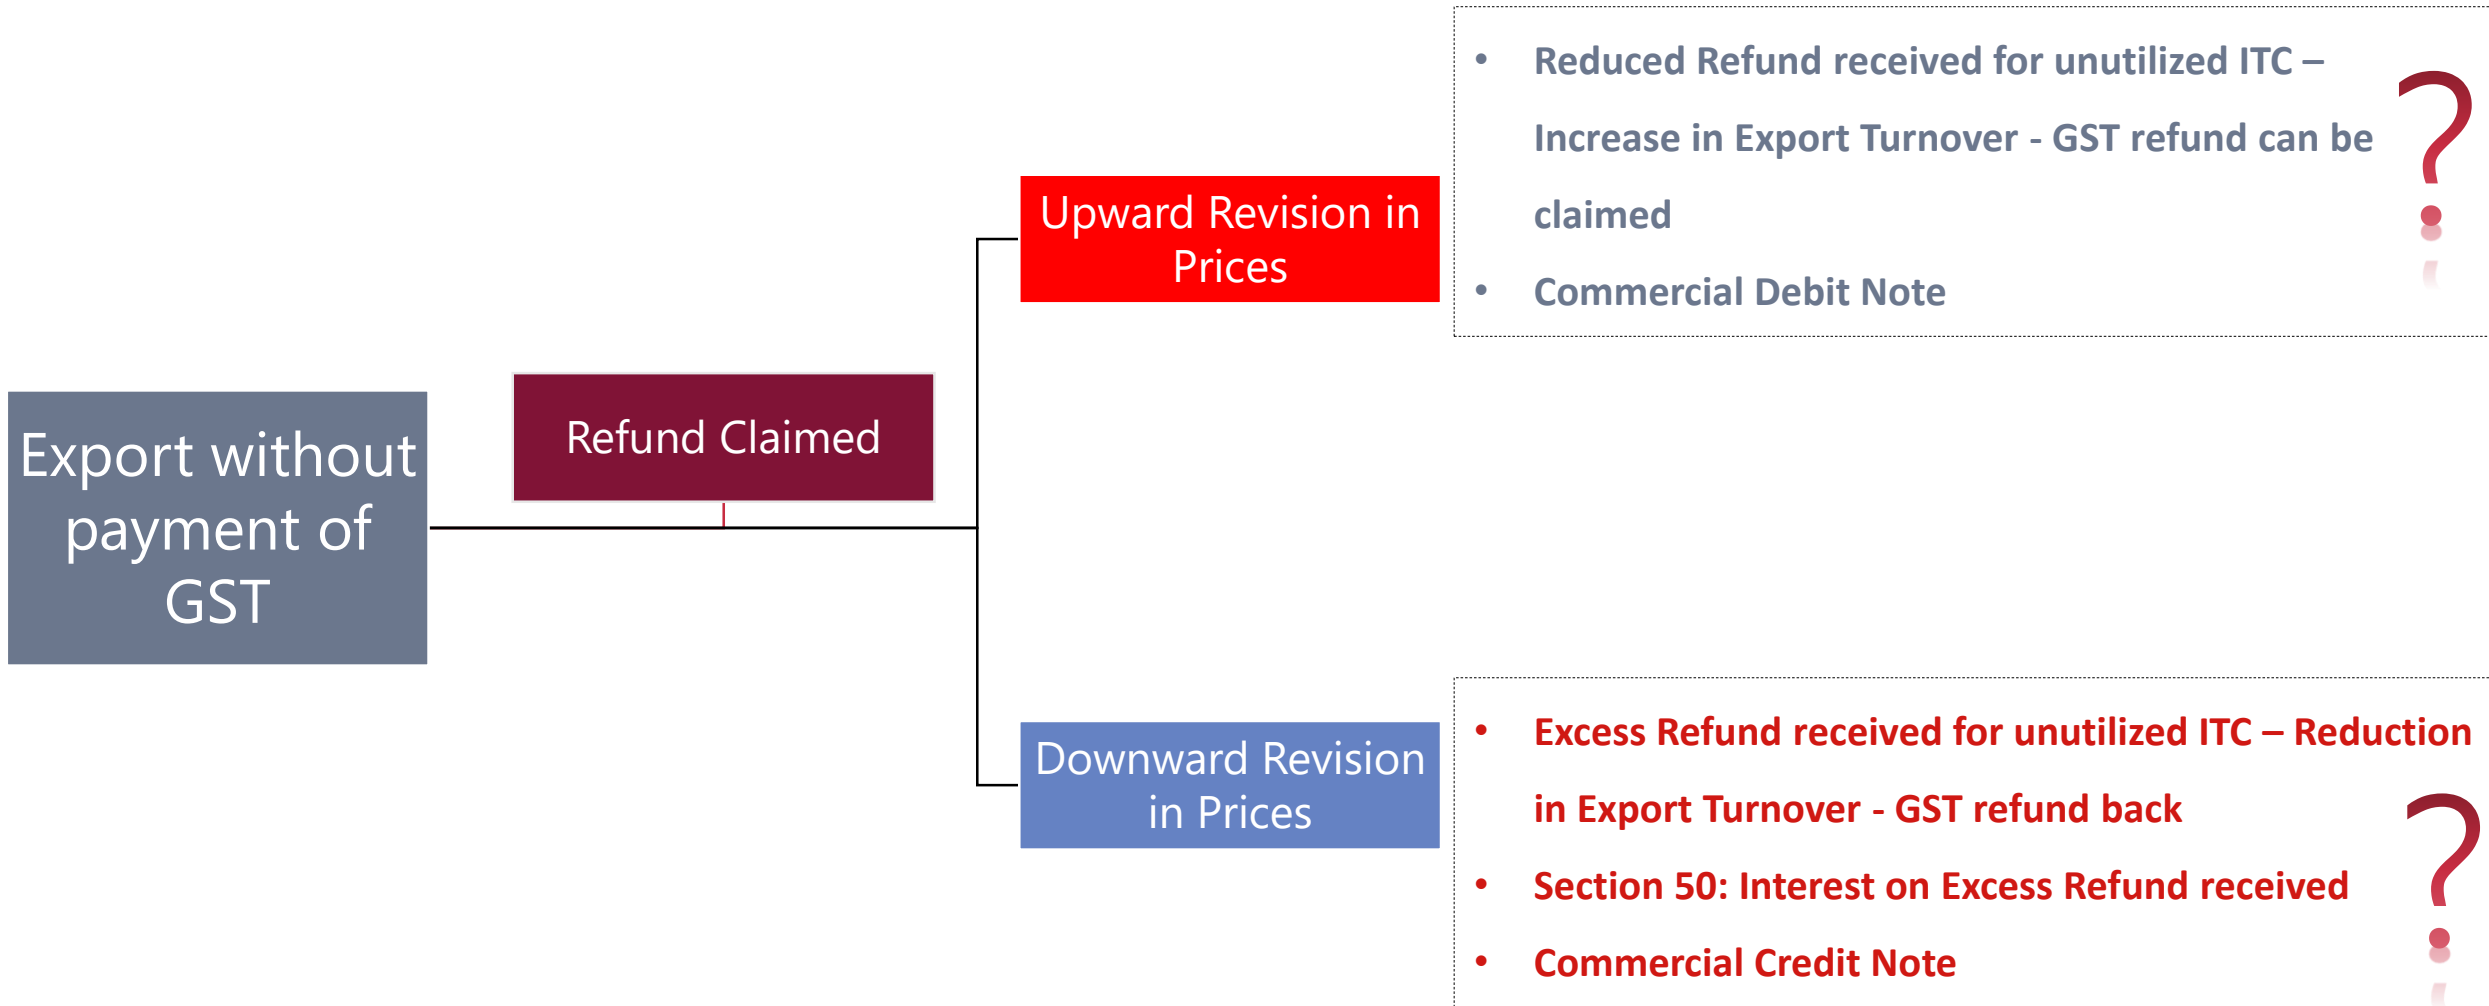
Export without payment of GST

Refund Claimed

Upward Revision in Prices

- Reduced Refund received for unutilized ITC – Increase in Export Turnover - GST refund can be claimed
- Commercial Debit Note

?

Downward Revision in Prices

- Excess Refund received for unutilized ITC – Reduction in Export Turnover - GST refund back
- Section 50: Interest on Excess Refund received
- Commercial Credit Note

?